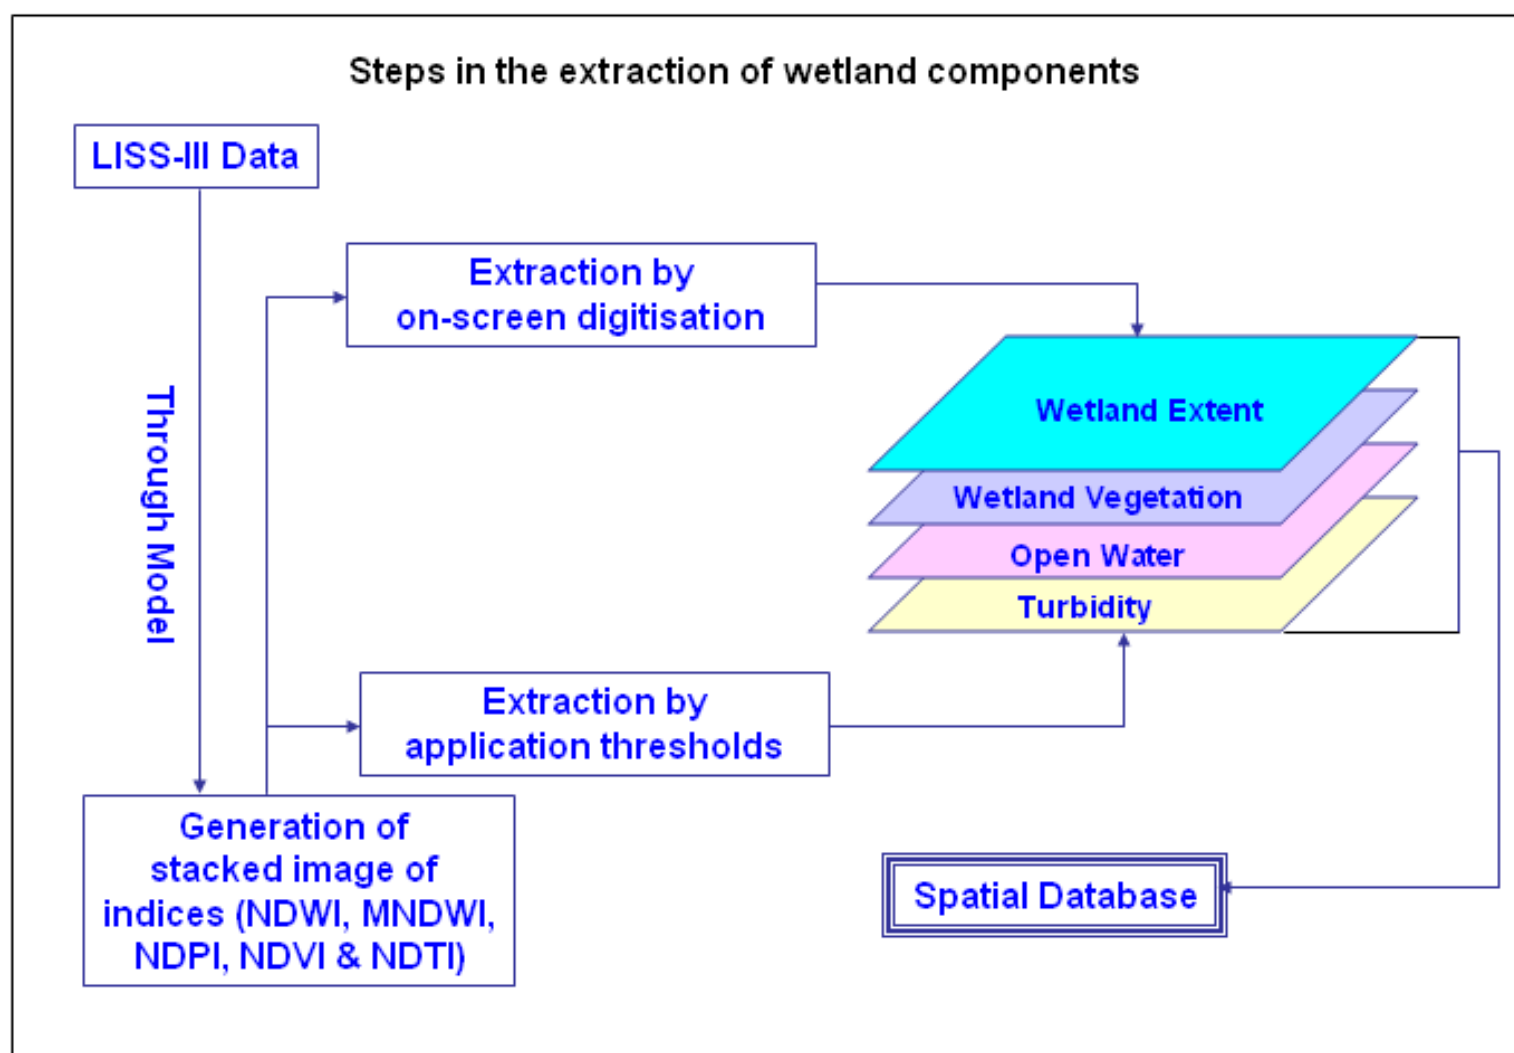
Steps in the extraction of wetland components

LISS-III Data

Through Model

Extraction by on-screen digitisation

Wetland Extent

Wetland Vegetation

Open Water

Turbidity

Extraction by application thresholds

Generation of stacked image of indices (NDWI, MNDWI, NDPI, NDVI & NDTI)

Spatial Database